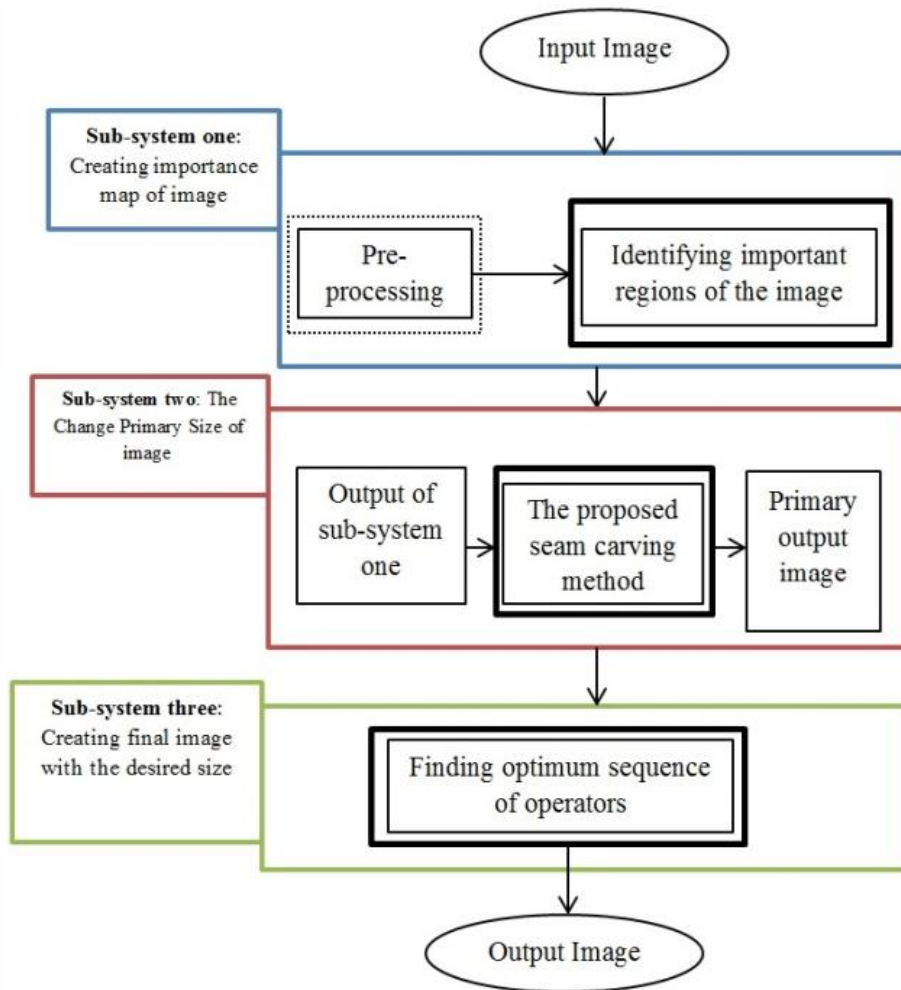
Input Image

**Sub-system one**: Creating importance map of image

Pre-processing

Identifying important regions of the image

**Sub-system two**: The Change Primary Size of image

Output of sub-system one

The proposed seam carving method

Primary output image

**Sub-system three**: Creating final image with the desired size

Finding optimum sequence of operators

Output Image